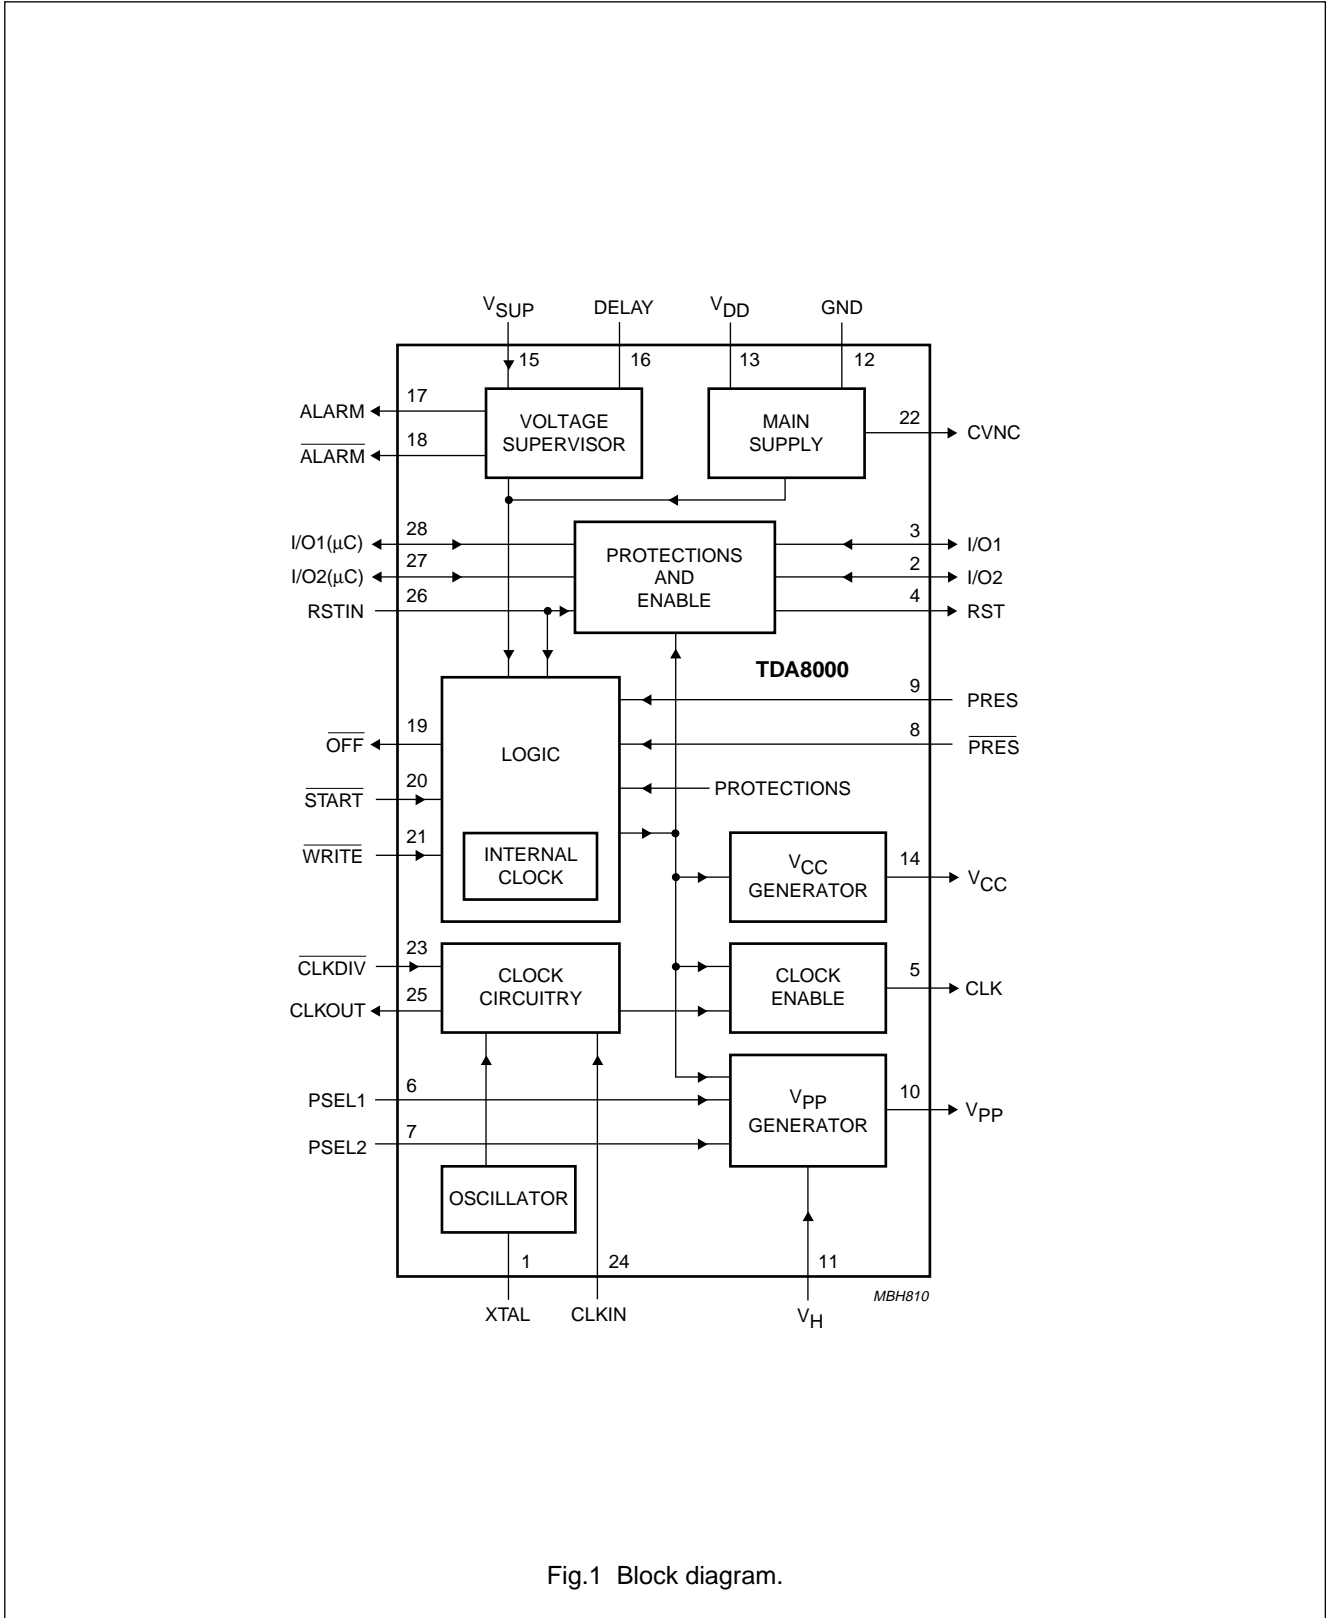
$V_{SUP}$ DELAY $V_{DD}$ GND

15 16 13 12

ALARM 17
$\overline{ALARM}$ 18

VOLTAGE SUPERVISOR

MAIN SUPPLY

22 CVNC

$I/O1(\mu C)$ 28
$I/O2(\mu C)$ 27
RSTIN 26

PROTECTIONS AND ENABLE

3 I/O1
2 I/O2
4 RST

TDA8000

9 PRES
8 $\overline{PRES}$

$\overline{OFF}$ 19
$\overline{START}$ 20
$\overline{WRITE}$ 21

LOGIC

INTERNAL CLOCK

PROTECTIONS

$V_{CC}$ GENERATOR

14 $V_{CC}$

$\overline{CLKDIV}$ 23
CLKOUT 25

CLOCK CIRCUITRY

CLOCK ENABLE

5 CLK

PSEL1 6
PSEL2 7

$V_{PP}$ GENERATOR

10 $V_{PP}$

OSCILLATOR

1 24 11

XTAL CLKIN $V_H$

MBH810

Fig.1 Block diagram.